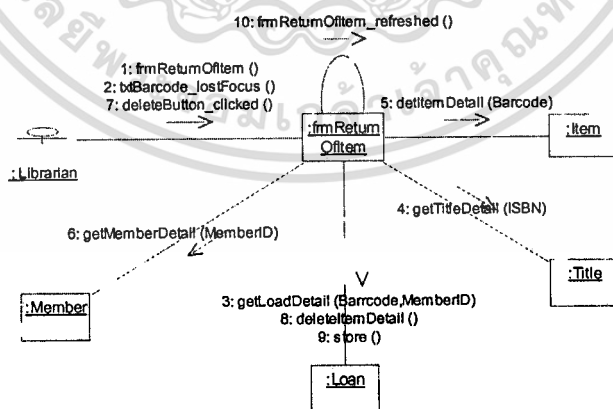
10: frmReturnOfItem_refreshed ()

1: frmReturnOfItem ()
2: txtBarcode_lostFocus ()
7: deleteButton_clicked ()

5: detItemDetail (Barcode)

:frmReturnOfItem

:Item

:Librarian

4: getTitleDetail (ISBN)

6: getMemberDetail (MemberID)

:Title

:Member

3: getLoadDetail (Barrcode,MemberID)
8: deleteItemDetail ()
9: store ()

:Loan